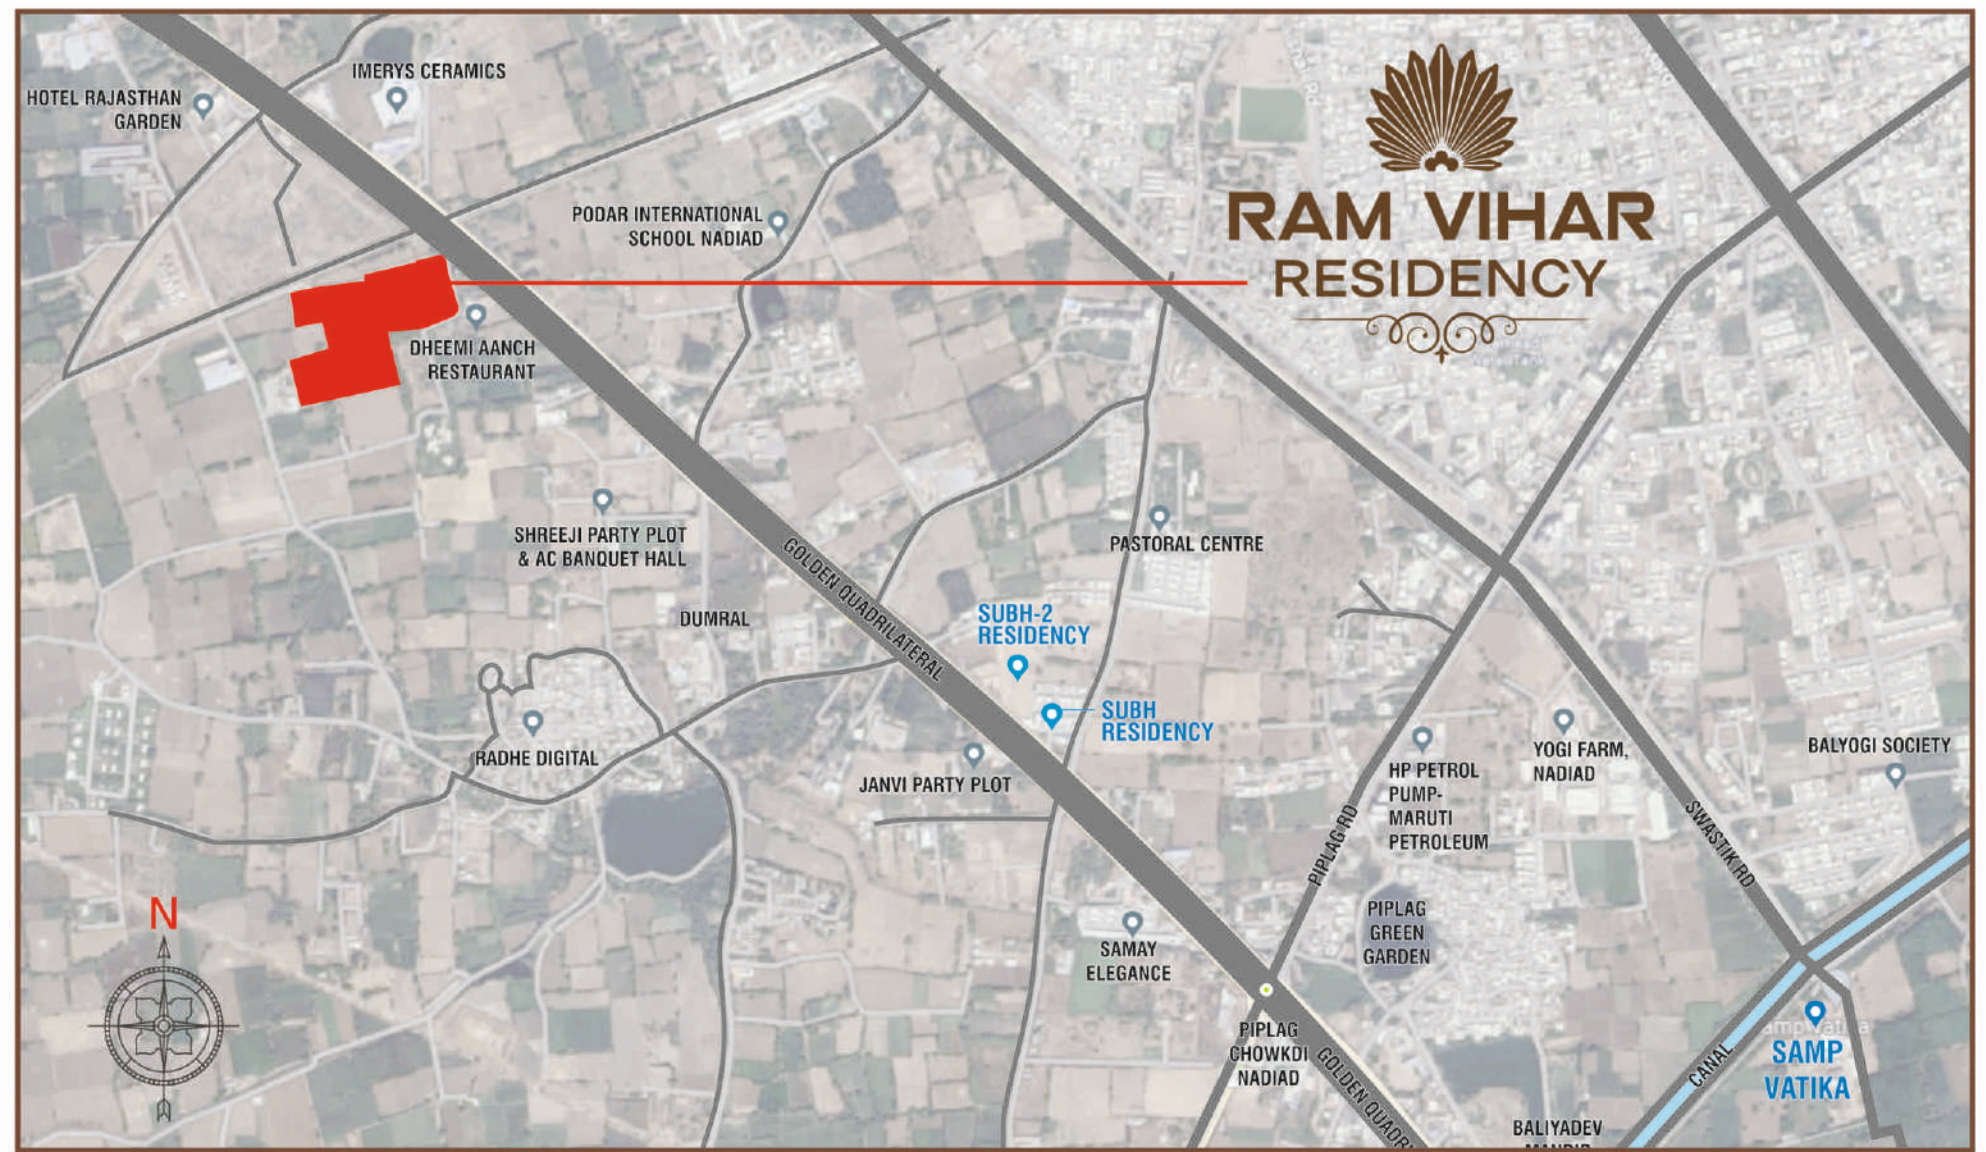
RAM VIHAR
RESIDENCY

HOTEL RAJASTHAN GARDEN

IMERYS CERAMICS

PODAR INTERNATIONAL SCHOOL NADIAD

DHEEMI AANCH RESTAURANT

SHREEJI PARTY PLOT & AC BANQUET HALL

GOLDEN QUADRILATERAL

PASTORAL CENTRE

DUMRAL

SUBH-2 RESIDENCY

SUBH RESIDENCY

RADHE DIGITAL

JANVI PARTY PLOT

HP PETROL PUMP-MARUTI PETROLEUM

YOGI FARM, NADIAD

BALYOGI SOCIETY

SWASTIK RD

PIPLAG RD

PIPLAG GREEN GARDEN

SAMAY ELEGANCE

PIPLAG CHOWKDI NADIAD

GOLDEN QUADR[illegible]

CANAL

SAMP VATIKA

BALIYADEV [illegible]

N